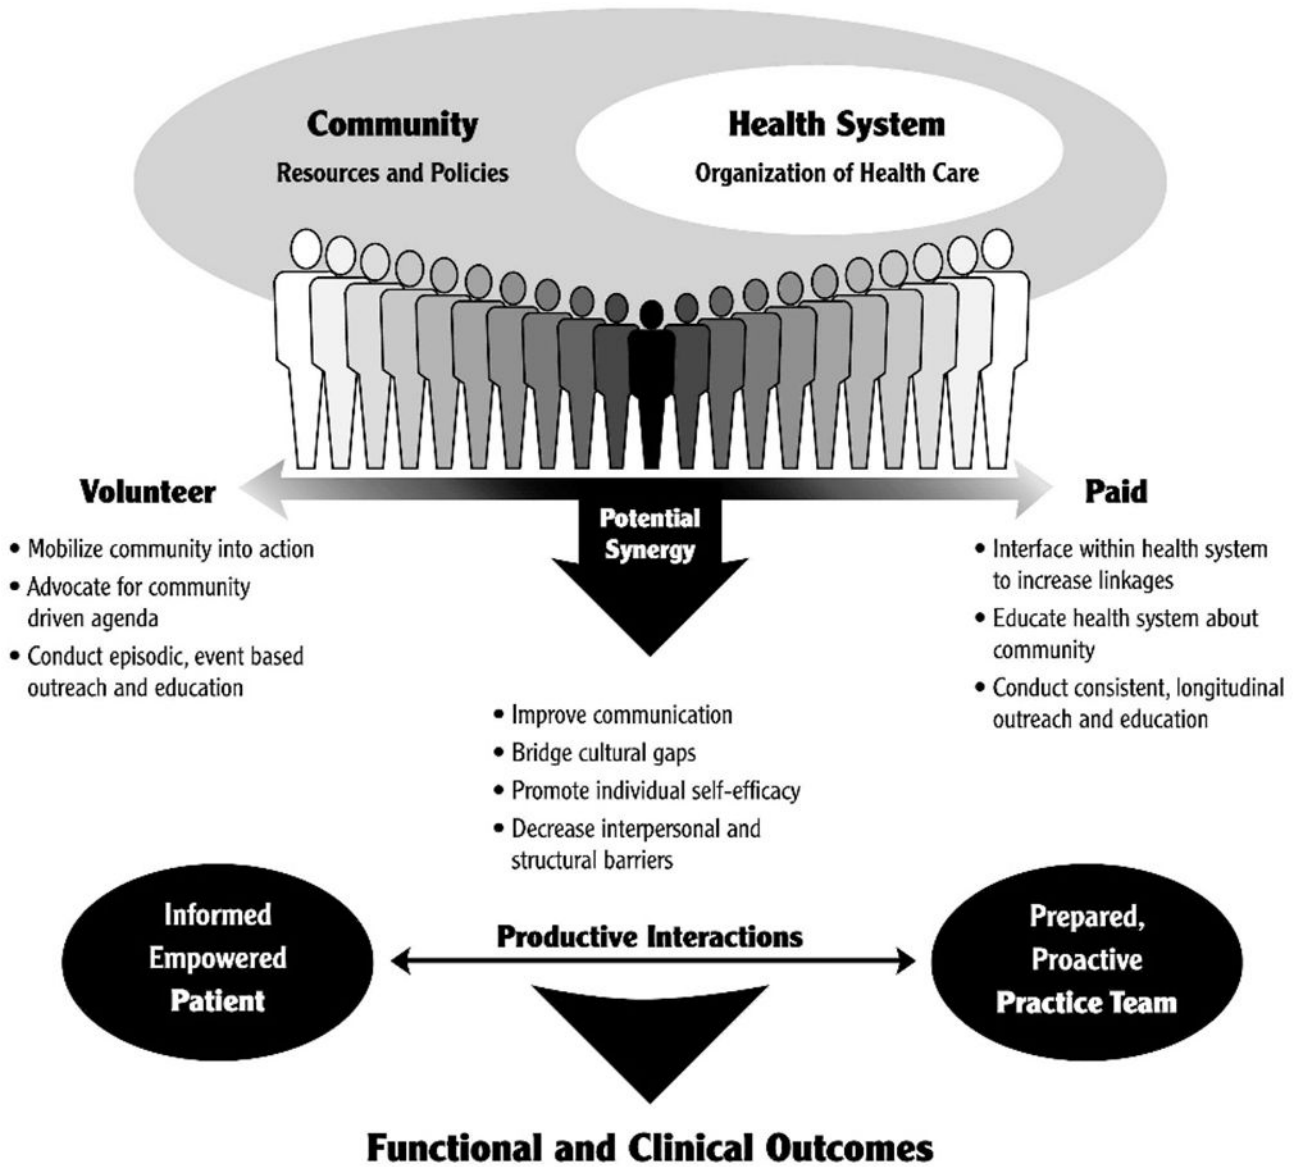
Community
Resources and Policies

Health System
Organization of Health Care

Volunteer

Paid

Potential Synergy

• Mobilize community into action
• Advocate for community driven agenda
• Conduct episodic, event based outreach and education

• Interface within health system to increase linkages
• Educate health system about community
• Conduct consistent, longitudinal outreach and education

• Improve communication
• Bridge cultural gaps
• Promote individual self-efficacy
• Decrease interpersonal and structural barriers

Informed Empowered Patient

Productive Interactions

Prepared, Proactive Practice Team

Functional and Clinical Outcomes